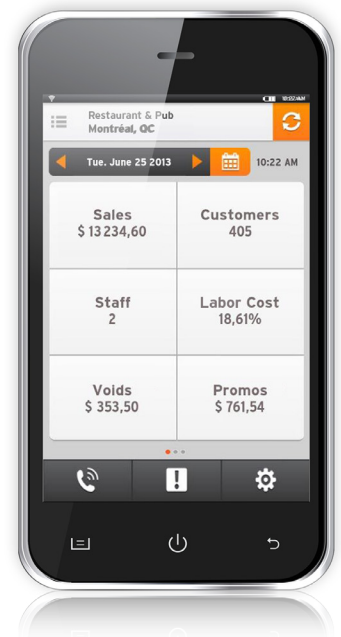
10:22 AM

Restaurant & Pub
Montréal, QC

Tue. June 25 2013

10:22 AM

| Sales<br>$ 13 234,60 | Customers<br>405 |
|---|---|
| Staff<br>2 | Labor Cost<br>18,61% |
| Voids<br>$ 353,50 | Promos<br>$ 761,54 |